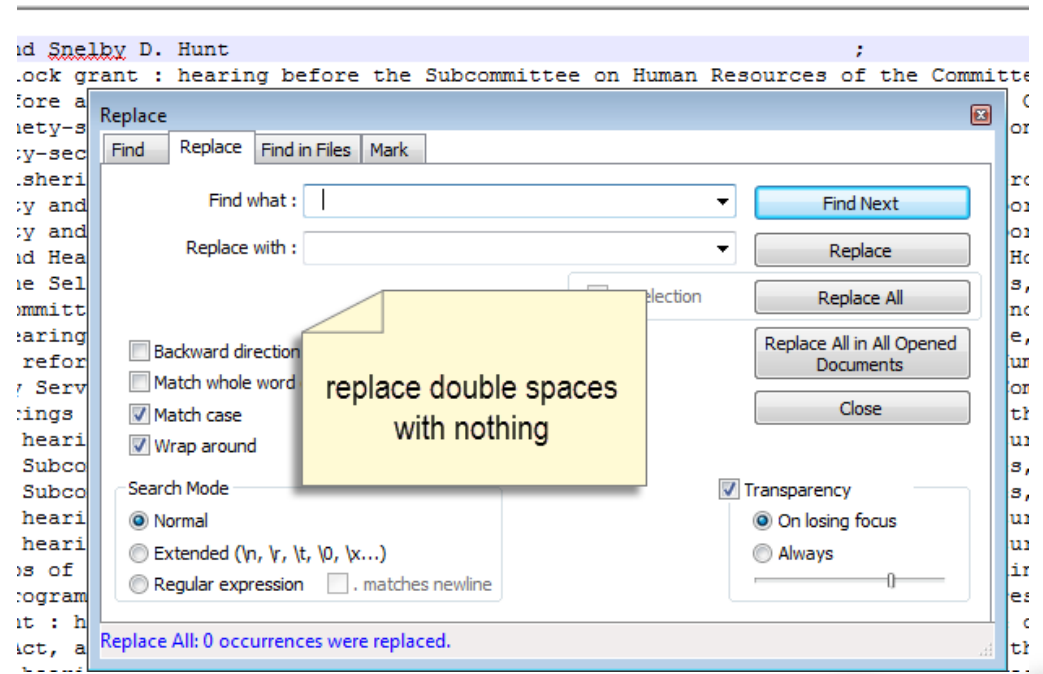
nd Snelby D. Hunt ;
lock grant : hearing before the Subcommittee on Human Resources of the Committe
fore a
nety-s
ty-sec
sheri
ty and
ty and
nd Hea
ne Sel
ommitt
earing
refor
y Serv
tings
heari
Subco
Subco
heari
heari
os of
ogram
nt : h
act, a

Replace

Find | Replace | Find in Files | Mark

Find what :

Replace with :

Find Next

Replace

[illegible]election

Replace All

Replace All in All Opened Documents

Close

Backward direction

Match whole word

Match case

Wrap around

replace double spaces with nothing

Search Mode

Normal

Extended (\n, \r, \t, \0, \x...)

Regular expression

. matches newline

Transparency

On losing focus

Always

Replace All: 0 occurrences were replaced.